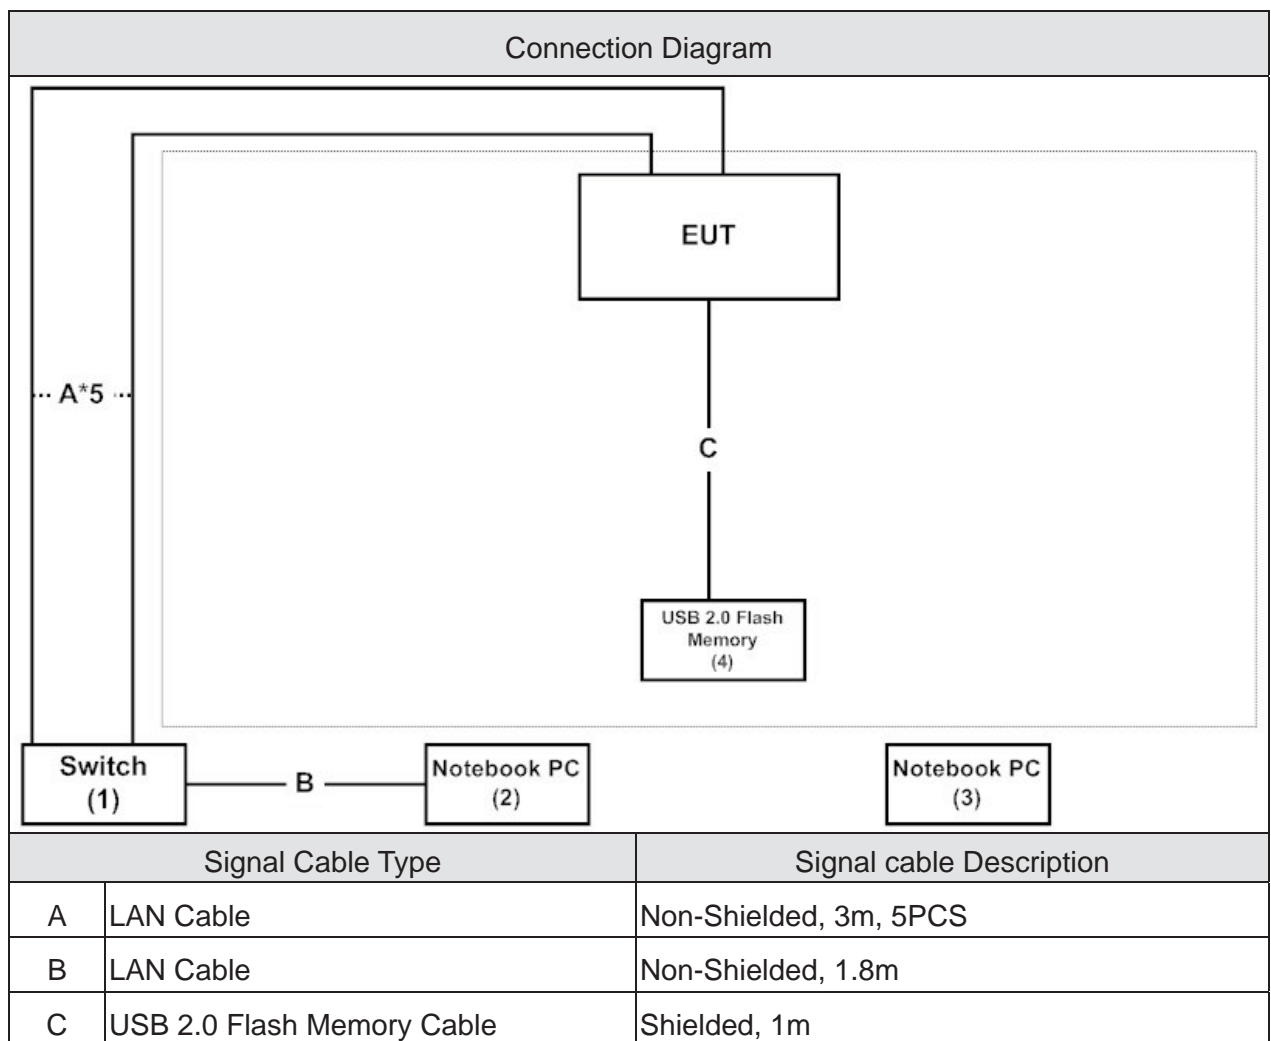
Connection Diagram

EUT

A*5

C

USB 2.0 Flash Memory (4)

Switch (1)

B

Notebook PC (2)

Notebook PC (3)

| Signal Cable Type | | Signal cable Description |
|---|---|---|
| A | LAN Cable | Non-Shielded, 3m, 5PCS |
| B | LAN Cable | Non-Shielded, 1.8m |
| C | USB 2.0 Flash Memory Cable | Shielded, 1m |